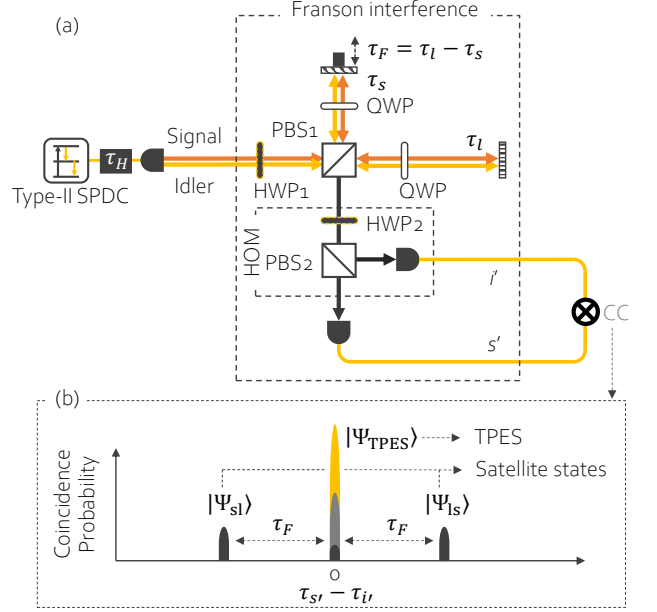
(a)

Franson interference

$\tau_F = \tau_l - \tau_s$

$\tau_s$

QWP

Type-II SPDC

$\tau_H$

Signal

Idler

PBS₁

HWP₁

$\tau_l$

QWP

HWP₂

HOM

PBS₂

$i'$

$s'$

CC

(b)

Coincidence Probability

$|\Psi_{\mathrm{TPES}}\rangle$ TPES

Satellite states

$|\Psi_{\mathrm{sl}}\rangle$

$|\Psi_{\mathrm{ls}}\rangle$

$\tau_F$

$\tau_F$

0

$\tau_{s'} - \tau_{i'}$